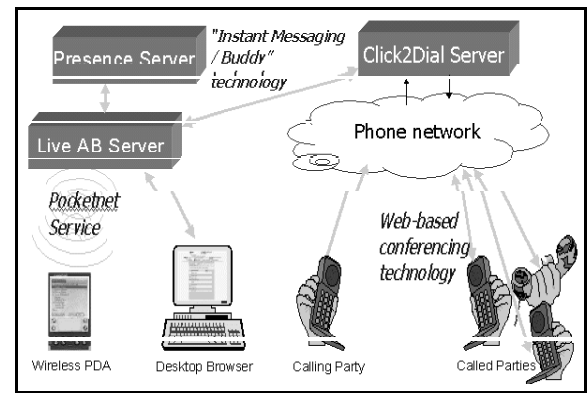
Presence Server

"Instant Messaging / Buddy" technology

Click2Dial Server

Live AB Server

Phone network

Pocketnet Service

Web-based conferencing technology

Wireless PDA

Desktop Browser

Calling Party

Called Parties